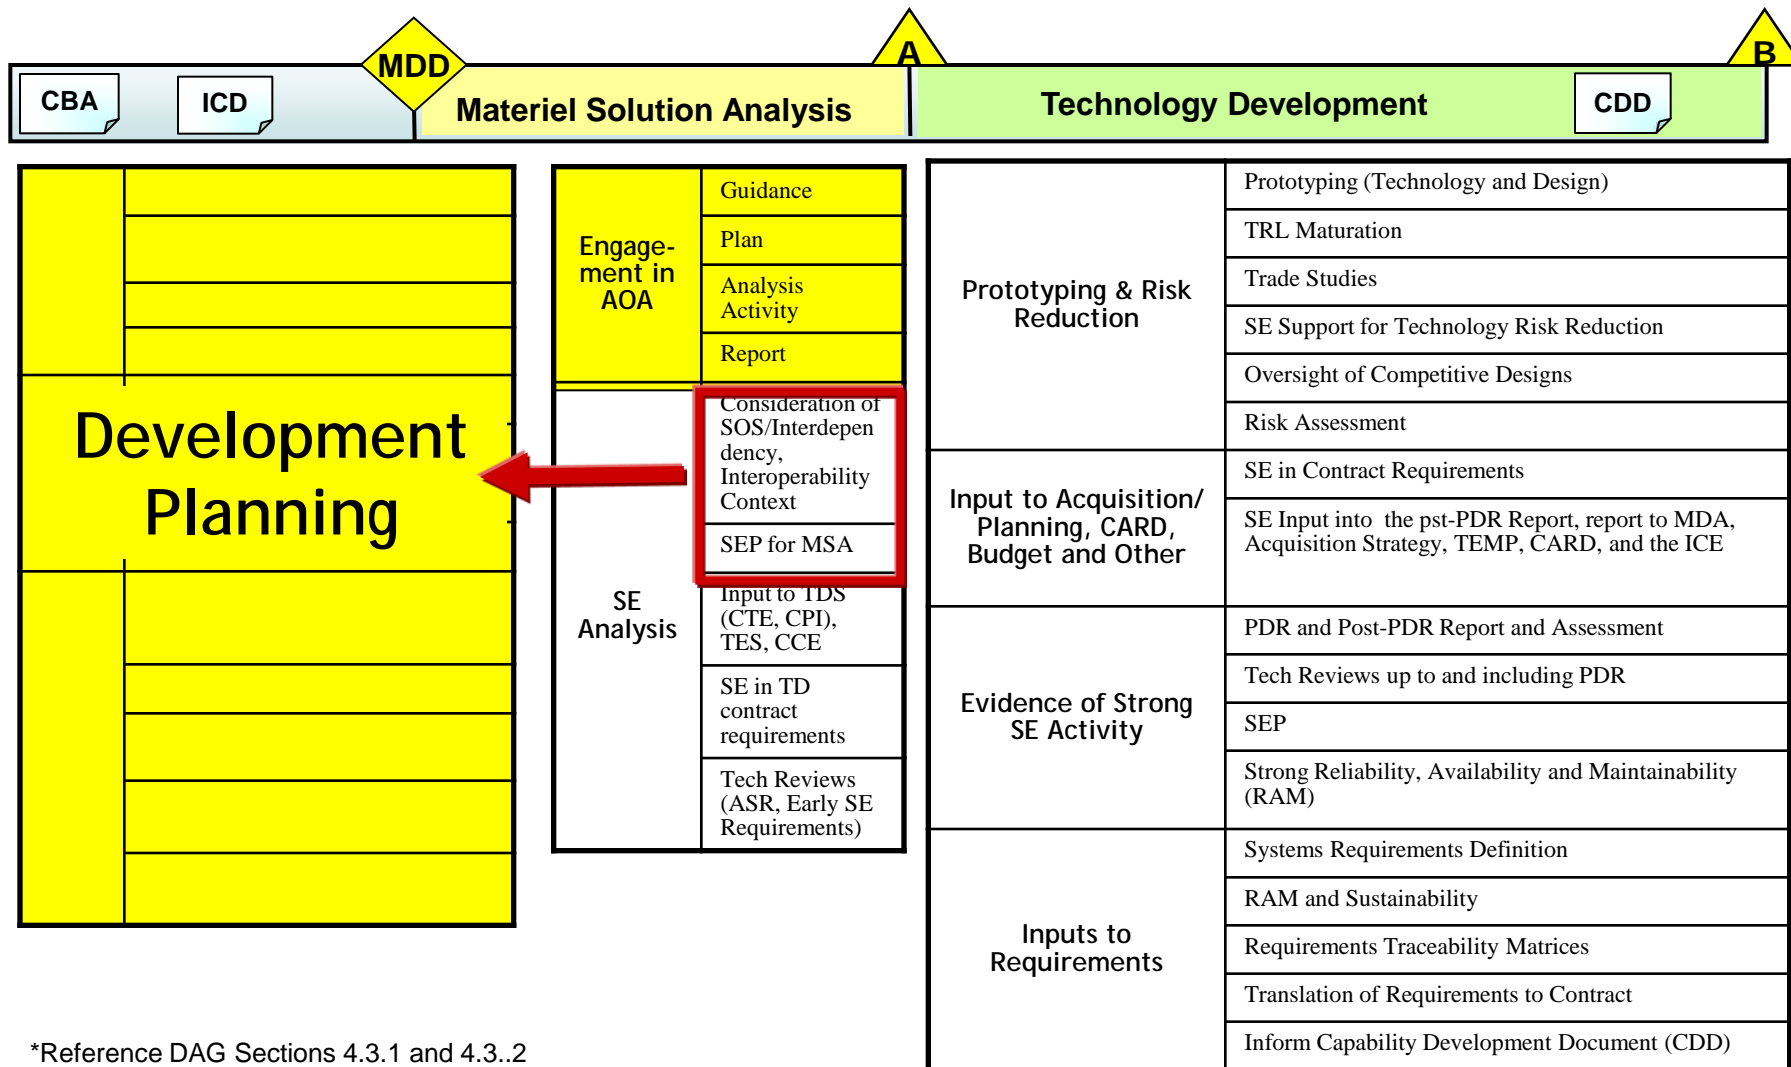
CBA

ICD

MDD

Materiel Solution Analysis

A

Technology Development

CDD

B

Development Planning

| Engagement in AOA | Guidance |
|---|---|
| | Plan |
| | Analysis Activity |
| | Report |
| SE Analysis | Consideration of SOS/Interdependency, Interoperability Context |
| | SEP for MSA |
| | Input to TDS (CTE, CPI), TES, CCE |
| | SE in TD contract requirements |
| | Tech Reviews (ASR, Early SE Requirements) |

| | |
|---|---|
| Prototyping & Risk Reduction | Prototyping (Technology and Design) |
| | TRL Maturation |
| | Trade Studies |
| | SE Support for Technology Risk Reduction |
| | Oversight of Competitive Designs |
| | Risk Assessment |
| Input to Acquisition/ Planning, CARD, Budget and Other | SE in Contract Requirements |
| | SE Input into the pst-PDR Report, report to MDA, Acquisition Strategy, TEMP, CARD, and the ICE |
| Evidence of Strong SE Activity | PDR and Post-PDR Report and Assessment |
| | Tech Reviews up to and including PDR |
| | SEP |
| | Strong Reliability, Availability and Maintainability (RAM) |
| Inputs to Requirements | Systems Requirements Definition |
| | RAM and Sustainability |
| | Requirements Traceability Matrices |
| | Translation of Requirements to Contract |
| | Inform Capability Development Document (CDD) |

*Reference DAG Sections 4.3.1 and 4.3..2